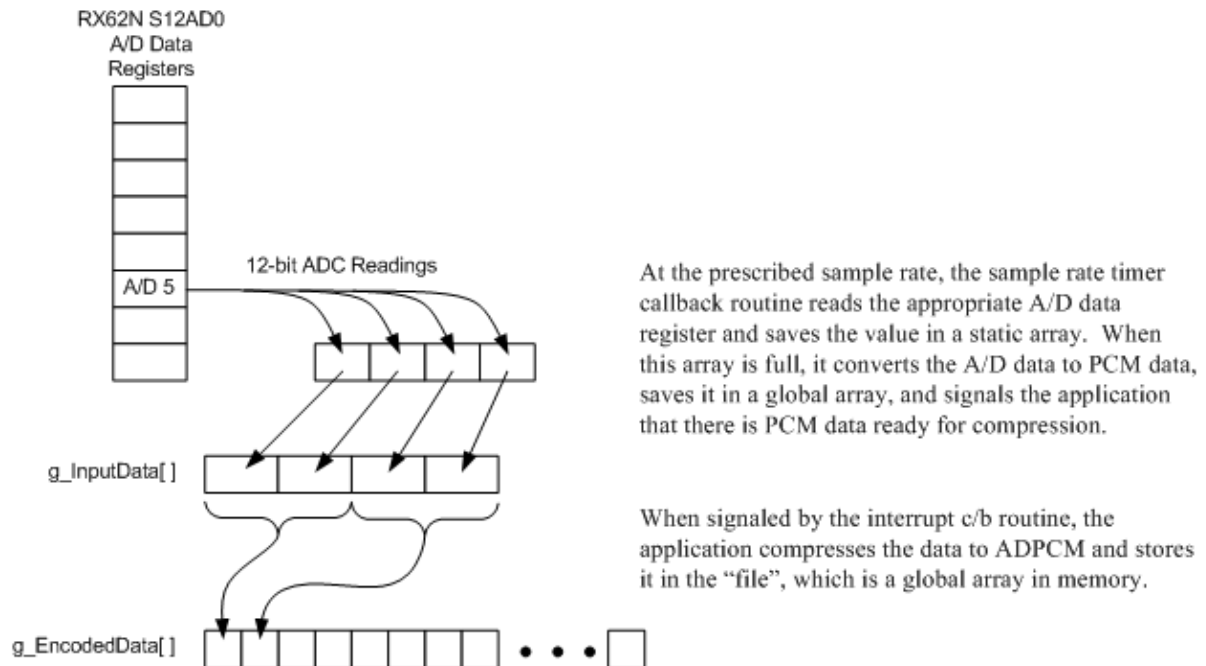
RX62N S12AD0
A/D Data
Registers

A/D 5

12-bit ADC Readings

g_InputData[ ]

g_EncodedData[ ]

• • •

At the prescribed sample rate, the sample rate timer callback routine reads the appropriate A/D data register and saves the value in a static array. When this array is full, it converts the A/D data to PCM data, saves it in a global array, and signals the application that there is PCM data ready for compression.

When signaled by the interrupt c/b routine, the application compresses the data to ADPCM and stores it in the "file", which is a global array in memory.